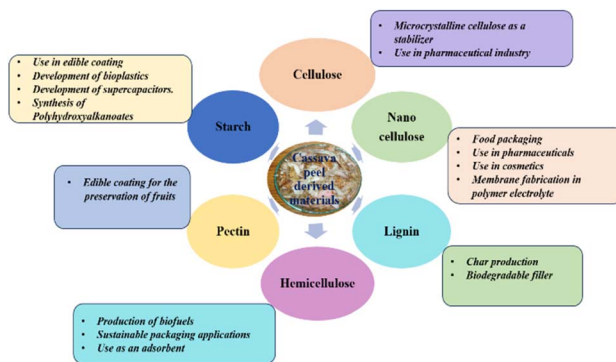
Microcrystalline cellulose as a stabilizer
Use in pharmaceutical industry

Use in edible coating
Development of bioplastics
Development of supercapacitors.
Synthesis of Polyhydroxyalkanoates

Cellulose

Starch

Nano cellulose

Cassava peel derived materials

Food packaging
Use in pharmaceuticals
Use in cosmetics
Membrane fabrication in polymer electrolyte

Edible coating for the preservation of fruits

Pectin

Lignin

Char production
Biodegradable filler

Hemicellulose

Production of biofuels
Sustainable packaging applications
Use as an adsorbent